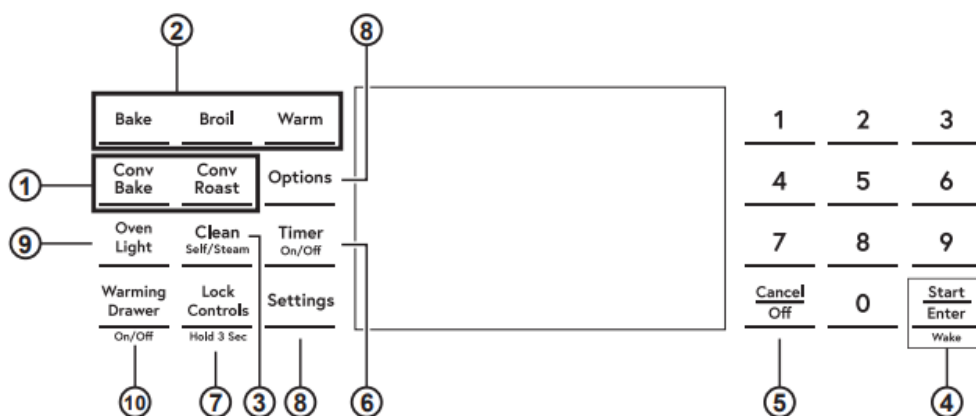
2
8
Bake Broil Warm
1
Conv Bake
Conv Roast
Options
9
Oven Light
Clean Self/Steam
Timer On/Off
Warming Drawer On/Off
Lock Controls Hold 3 Sec
Settings
10 7 3 8 6
1 2 3
4 5 6
7 8 9
Cancel Off
0
Start Enter Wake
5 4